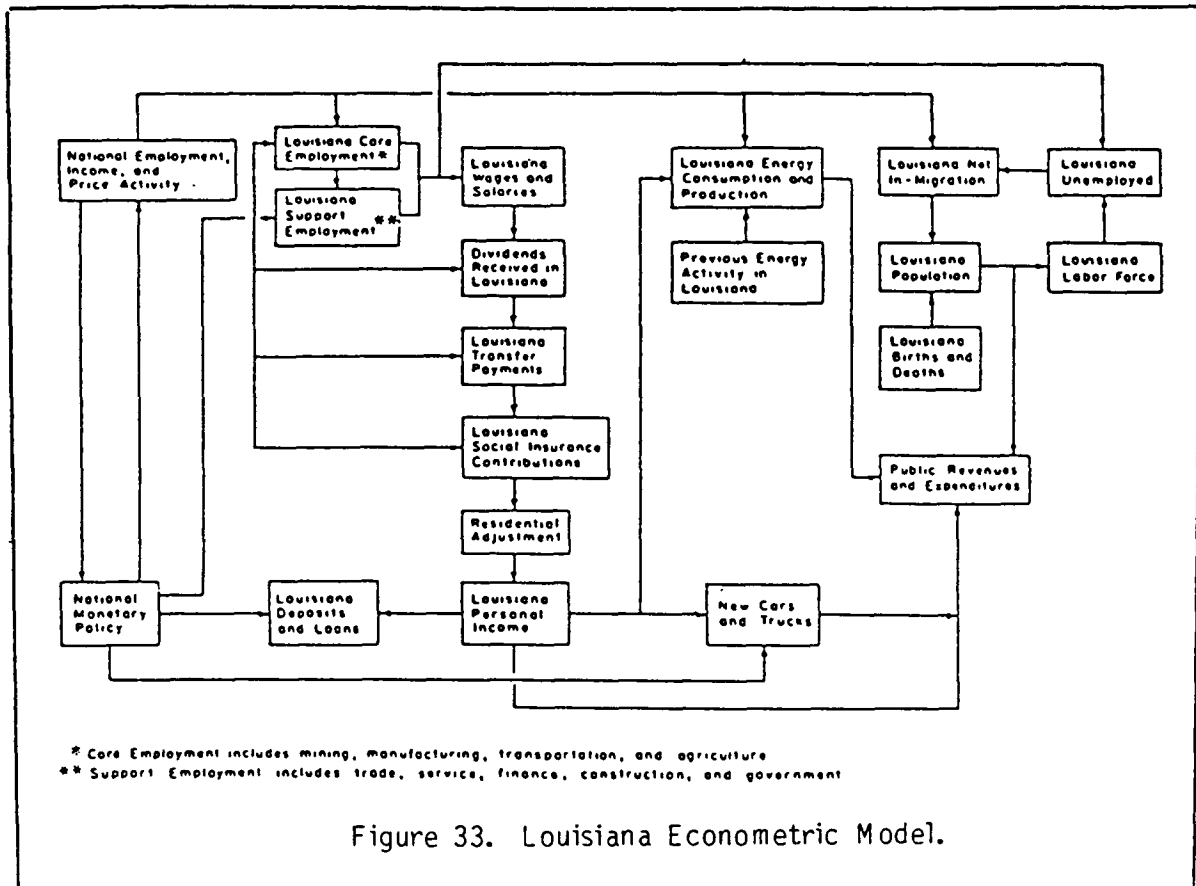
National Employment, Income, and Price Activity

Louisiana Core Employment*

Louisiana Support Employment**

Louisiana Wages and Salaries

Dividends Received in Louisiana

Louisiana Transfer Payments

Louisiana Social Insurance Contributions

Residential Adjustment

Louisiana Personal Income

National Monetary Policy

Louisiana Deposits and Loans

Louisiana Energy Consumption and Production

Previous Energy Activity in Louisiana

New Cars and Trucks

Louisiana Net In-Migration

Louisiana Unemployed

Louisiana Population

Louisiana Labor Force

Louisiana Births and Deaths

Public Revenues and Expenditures

* Core Employment includes mining, manufacturing, transportation, and agriculture
** Support Employment includes trade, service, finance, construction, and government

Figure 33. Louisiana Econometric Model.